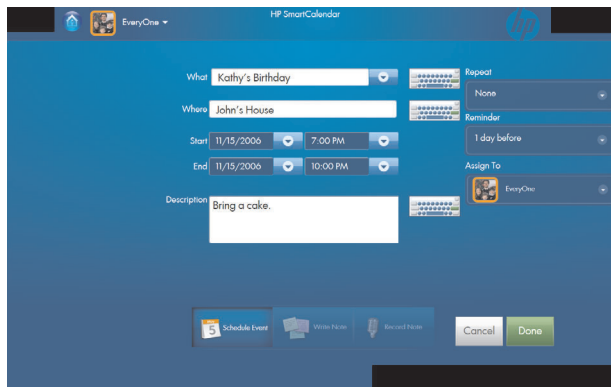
EveryOne
HP SmartCalendar
hp

What Kathy's Birthday
Where John's House
Start 11/15/2006 7:00 PM
End 11/15/2006 10:00 PM
Description Bring a cake.

Repeat
None
Reminder
1 day before
Assign To
EveryOne

5 Schedule Event
Write Note
Record Note
Cancel
Done